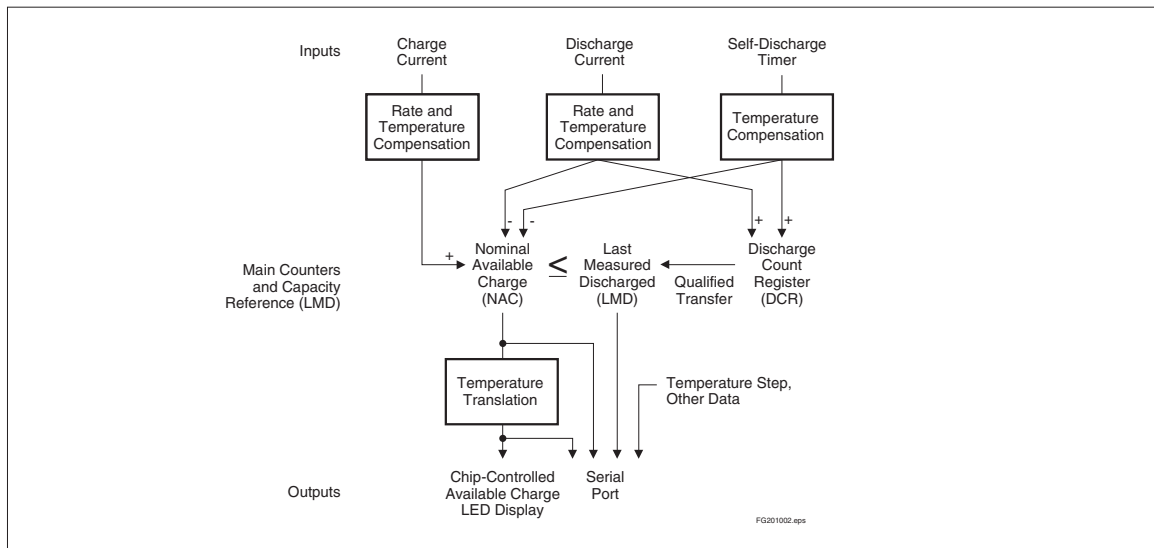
Inputs

Charge Current

Discharge Current

Self-Discharge Timer

Rate and Temperature Compensation

Rate and Temperature Compensation

Temperature Compensation

-

-

+

+

+

Main Counters and Capacity Reference (LMD)

Nominal Available Charge (NAC)

$\leq$

Last Measured Discharged (LMD)

Qualified Transfer

Discharge Count Register (DCR)

Temperature Translation

Temperature Step, Other Data

Outputs

Chip-Controlled Available Charge LED Display

Serial Port

FG201002.eps